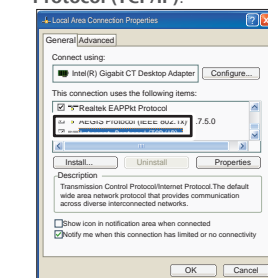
Protocol (TCP/IP).

Local Area Connection Properties

General Advanced

Connect using:

Intel(R) Gigabit CT Desktop Adapter

Configure...

This connection uses the following items:

Realtek EAPPkt Protocol

AEGIS Protocol (IEEE 802.1x) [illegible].7.5.0

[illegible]

Install...

Uninstall

Properties

Description

Transmission Control Protocol/Internet Protocol.The default wide area network protocol that provides communication across diverse interconnected networks.

Show icon in notification area when connected

Notify me when this connection has limited or no connectivity

OK

Cancel